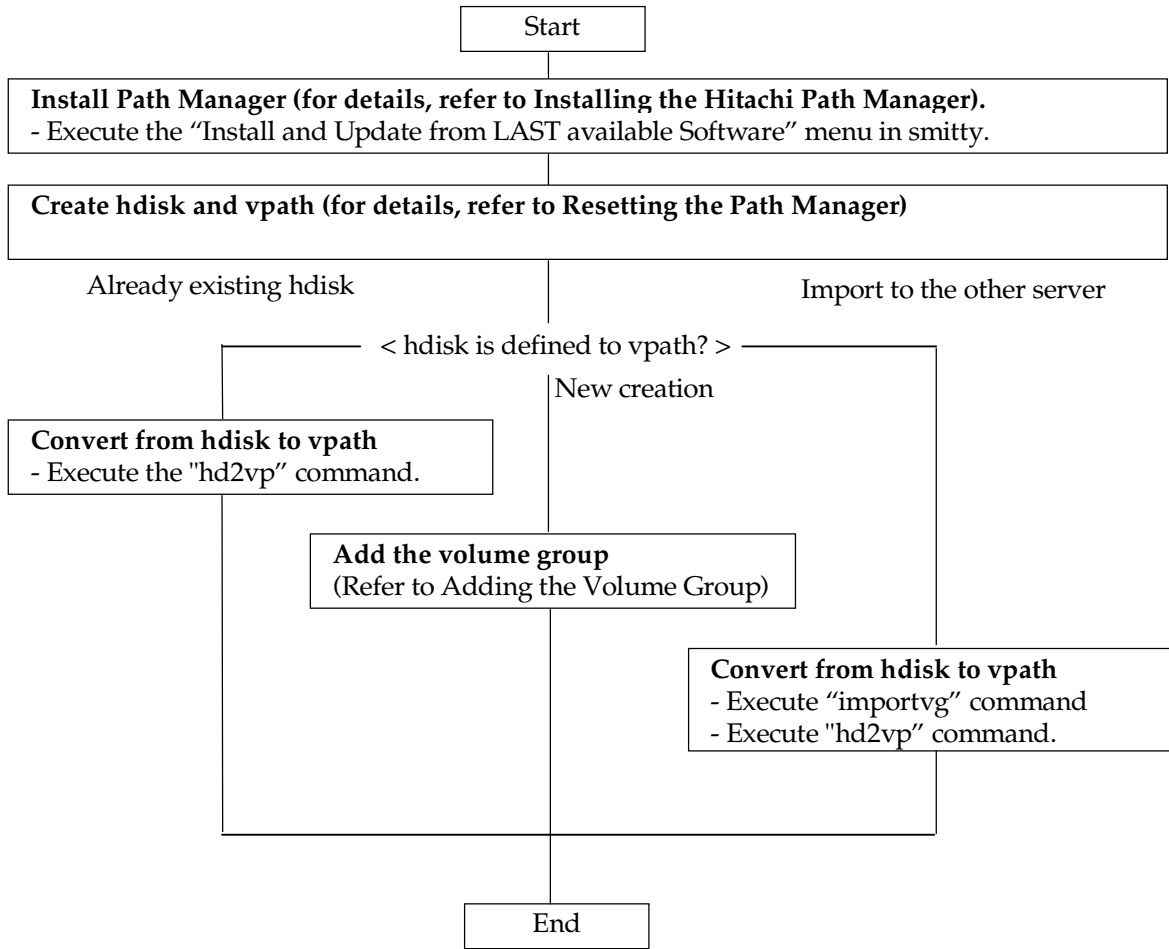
Start

Install Path Manager (for details, refer to Installing the Hitachi Path Manager).
- Execute the “Install and Update from LAST available Software” menu in smitty.

Create hdisk and vpath (for details, refer to Resetting the Path Manager)

Already existing hdisk

Import to the other server

< hdisk is defined to vpath? >

New creation

Convert from hdisk to vpath
- Execute the "hd2vp" command.

Add the volume group
(Refer to Adding the Volume Group)

Convert from hdisk to vpath
- Execute “importvg” command
- Execute "hd2vp" command.

End